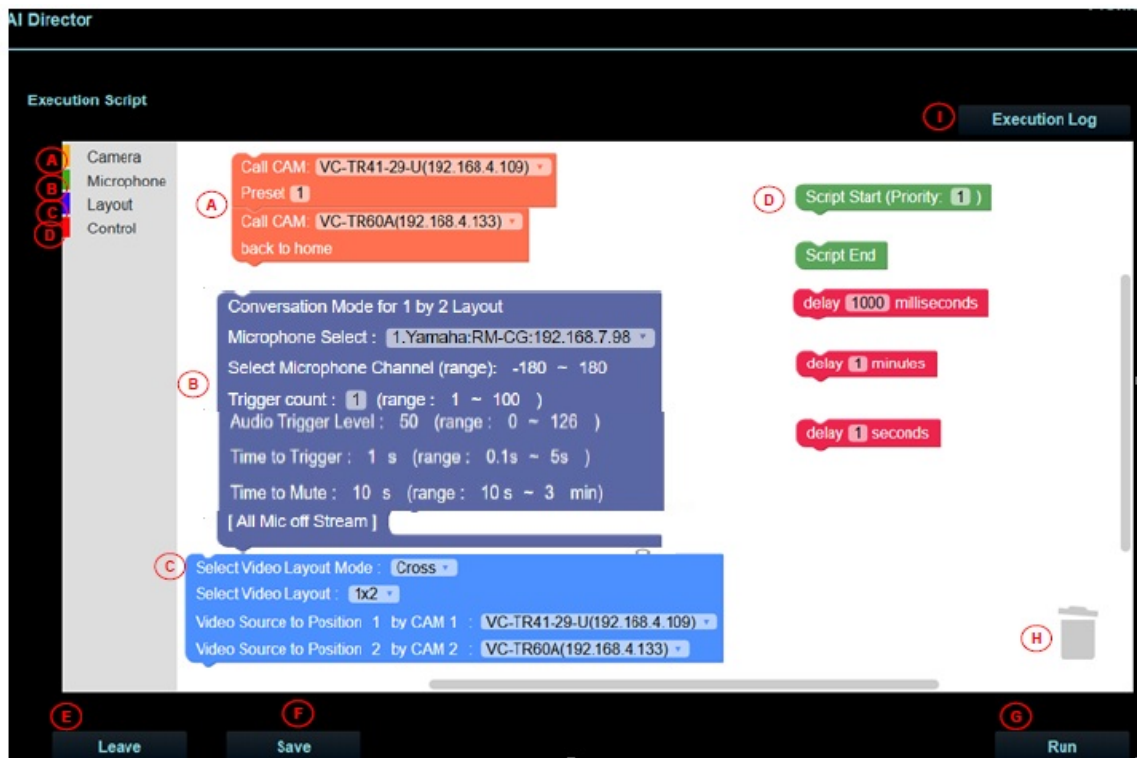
AI Director

Execution Script

I Execution Log

A Camera
B Microphone
C Layout
D Control

A

Call CAM: VC-TR41-29-U(192.168.4.109)
Preset 1
Call CAM: VC-TR60A(192.168.4.133)
back to home

D Script Start (Priority: 1 )

Script End

delay 1000 milliseconds

delay 1 minutes

delay 1 seconds

B

Conversation Mode for 1 by 2 Layout
Microphone Select : 1.Yamaha:RM-CG:192.168.7.98
Select Microphone Channel (range): -180 ~ 180
Trigger count : 1 (range : 1 ~ 100 )
Audio Trigger Level : 50 (range : 0 ~ 126 )
Time to Trigger : 1 s (range : 0.1s ~ 5s )
Time to Mute : 10 s (range : 10 s ~ 3 min)
[ All Mic off Stream ]

C

Select Video Layout Mode : Cross
Select Video Layout : 1x2
Video Source to Position 1 by CAM 1 : VC-TR41-29-U(192.168.4.109)
Video Source to Position 2 by CAM 2 : VC-TR60A(192.168.4.133)

H

E Leave
F Save
G Run